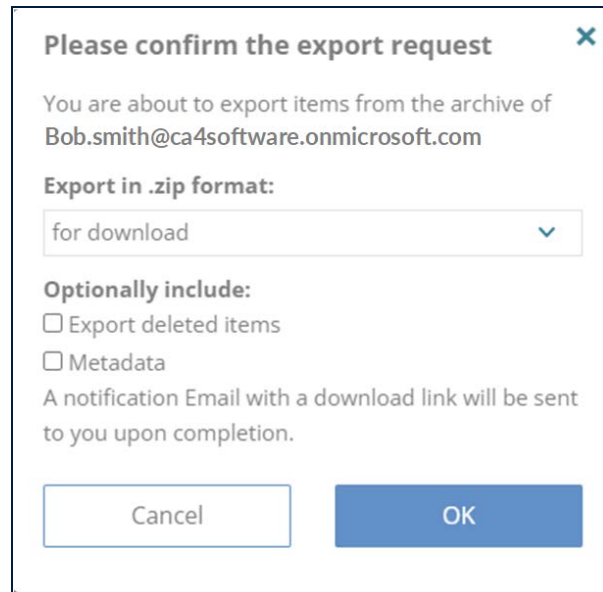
Please confirm the export request

×

You are about to export items from the archive of Bob.smith@ca4software.onmicrosoft.com

Export in .zip format:

for download

Optionally include:

☐ Export deleted items

☐ Metadata

A notification Email with a download link will be sent to you upon completion.

Cancel

OK